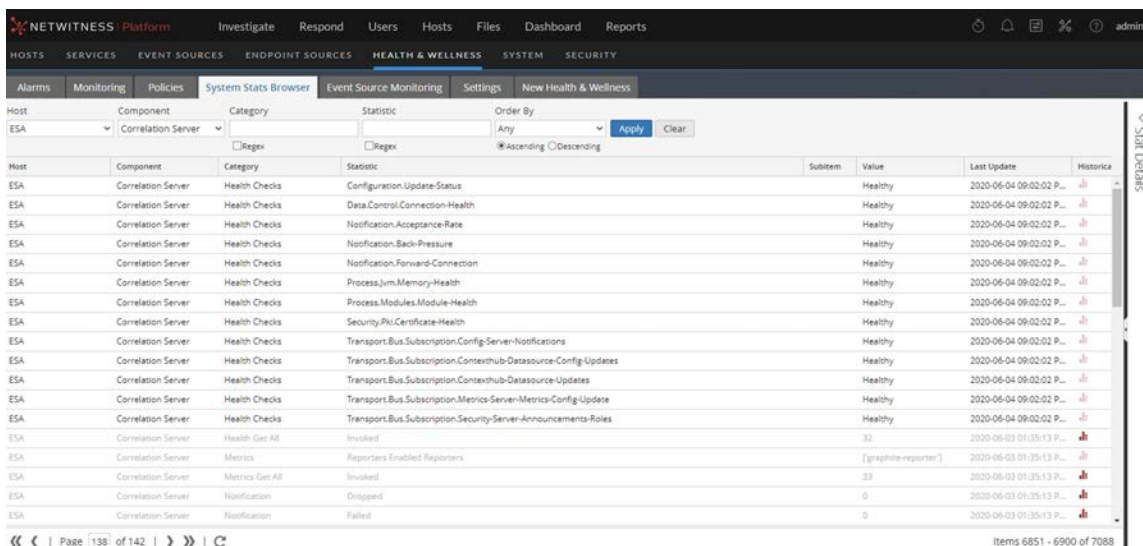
NETWITNESS Platform Investigate Respond Users Hosts Files Dashboard Reports admin

HOSTS SERVICES EVENT SOURCES ENDPOINT SOURCES HEALTH & WELLNESS SYSTEM SECURITY

Alarms Monitoring Policies System Stats Browser Event Source Monitoring Settings New Health & Wellness

Host ESA
Component Correlation Server
Category
Regex
Statistic
Regex
Order By Any
Ascending Descending
Apply Clear

Stat Details

| Host | Component | Category | Statistic | Subitem | Value | Last Update | Historica |
|---|---|---|---|---|---|---|---|
| ESA | Correlation Server | Health Checks | Configuration.Update-Status | | Healthy | 2020-06-04 09:02:02 P... | |
| ESA | Correlation Server | Health Checks | Data.Control.Connection-Health | | Healthy | 2020-06-04 09:02:02 P... | |
| ESA | Correlation Server | Health Checks | Notification.Acceptance-Rate | | Healthy | 2020-06-04 09:02:02 P... | |
| ESA | Correlation Server | Health Checks | Notification.Back-Pressure | | Healthy | 2020-06-04 09:02:02 P... | |
| ESA | Correlation Server | Health Checks | Notification.Forward-Connection | | Healthy | 2020-06-04 09:02:02 P... | |
| ESA | Correlation Server | Health Checks | Process.Jvm.Memory-Health | | Healthy | 2020-06-04 09:02:02 P... | |
| ESA | Correlation Server | Health Checks | Process.Modules.Module-Health | | Healthy | 2020-06-04 09:02:02 P... | |
| ESA | Correlation Server | Health Checks | Security.Pki.Certificate-Health | | Healthy | 2020-06-04 09:02:02 P... | |
| ESA | Correlation Server | Health Checks | Transport.Bus.Subscription.Config-Server-Notifications | | Healthy | 2020-06-04 09:02:02 P... | |
| ESA | Correlation Server | Health Checks | Transport.Bus.Subscription.Contexthub-Datasource-Config-Updates | | Healthy | 2020-06-04 09:02:02 P... | |
| ESA | Correlation Server | Health Checks | Transport.Bus.Subscription.Contexthub-Datasource-Updates | | Healthy | 2020-06-04 09:02:02 P... | |
| ESA | Correlation Server | Health Checks | Transport.Bus.Subscription.Metrics-Server-Metrics-Config-Update | | Healthy | 2020-06-04 09:02:02 P... | |
| ESA | Correlation Server | Health Checks | Transport.Bus.Subscription.Security-Server-Announcements-Roles | | Healthy | 2020-06-04 09:02:02 P... | |
| ESA | Correlation Server | Health Get All | Invoked | | 32 | 2020-06-03 01:35:13 P... | |
| ESA | Correlation Server | Metrics | Reporters Enabled Reporters | | ['graphite-reporter'] | 2020-06-03 01:35:13 P... | |
| ESA | Correlation Server | Metrics Get All | Invoked | | 33 | 2020-06-03 01:35:13 P... | |
| ESA | Correlation Server | Notification | Dropped | | 0 | 2020-06-03 01:35:13 P... | |
| ESA | Correlation Server | Notification | Failed | | 0 | 2020-06-03 01:35:13 P... | |

Page 138 of 142
Items 6851 - 6900 of 7088